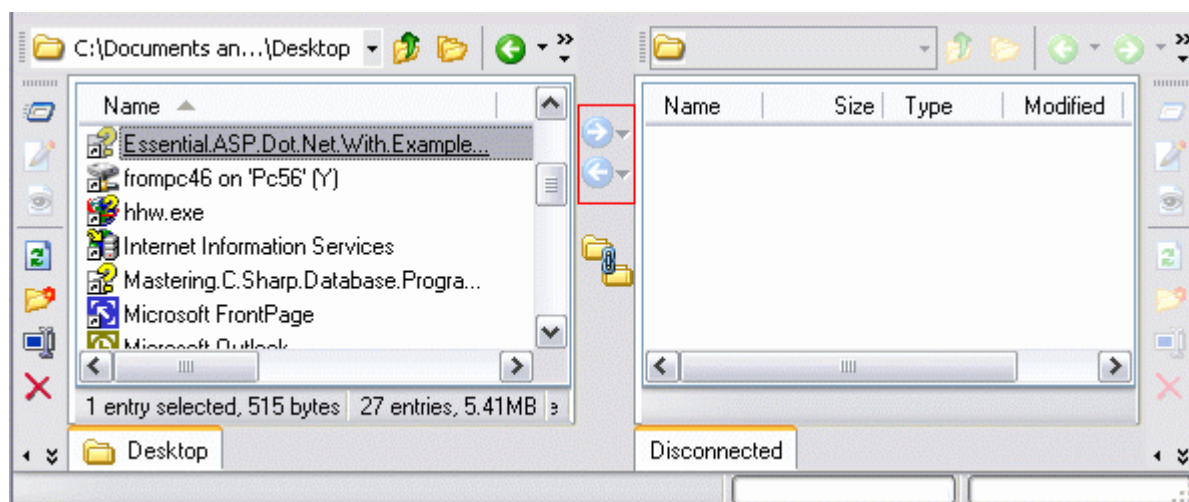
C:\Documents an...\Desktop

Name

Essential.ASP.Dot.Net.With.Example...

frompc46 on 'Pc56' (Y)

hhw.exe

Internet Information Services

Mastering.C.Sharp.Database.Progra...

Microsoft FrontPage

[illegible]

1 entry selected, 515 bytes | 27 entries, 5.41MB

Desktop

| Name | Size | Type | Modified |
|---|---|---|---|

Disconnected